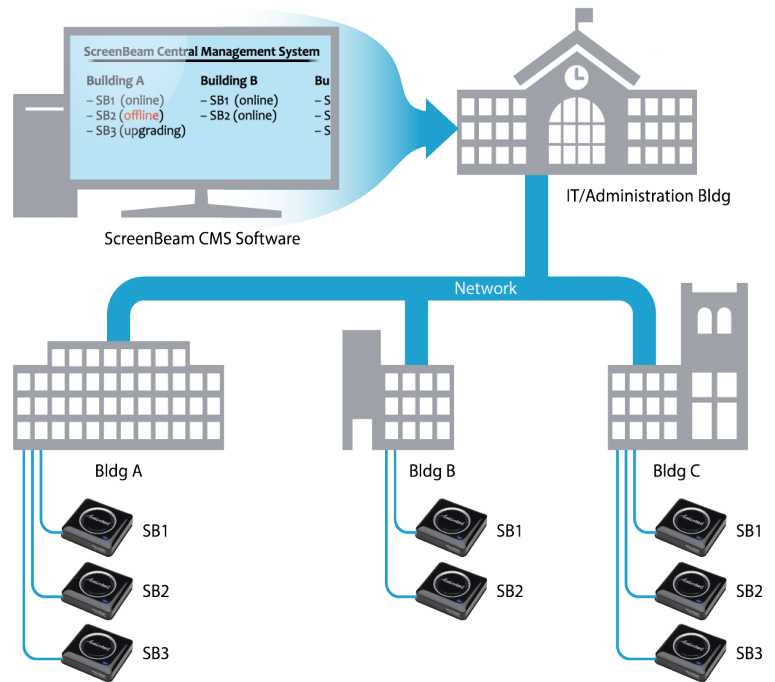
ScreenBeam Central Management System

Building A
– SB1 (online)
– SB2 (offline)
– SB3 (upgrading)

Building B
– SB1 (online)
– SB2 (online)

Bu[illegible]
– S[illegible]
– S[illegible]
– S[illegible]

ScreenBeam CMS Software

IT/Administration Bldg

Network

Bldg A

Bldg B

Bldg C

SB1
SB2
SB3

SB1
SB2

SB1
SB2
SB3